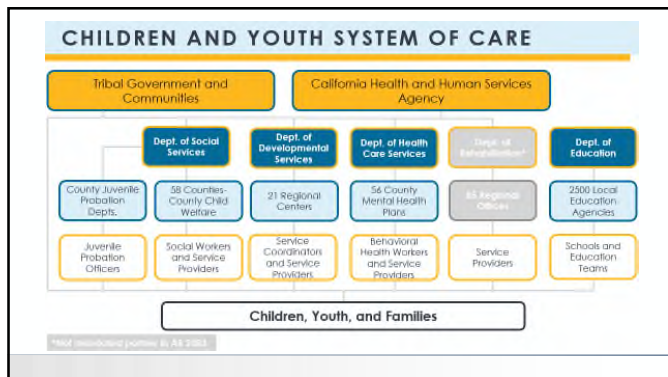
CHILDREN AND YOUTH SYSTEM OF CARE

Tribal Government and Communities

California Health and Human Services Agency

Dept. of Social Services

Dept. of Developmental Services

Dept. of Health Care Services

Dept. of Rehabilitation*

Dept. of Education

County Juvenile Probation Depts.

58 Counties-County Child Welfare

21 Regional Centers

56 County Mental Health Plans

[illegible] Regional Offices

2500 Local Education Agencies

Juvenile Probation Officers

Social Workers and Service Providers

Service Coordinators and Service Providers

Behavioral Health Workers and Service Providers

Service Providers

Schools and Education Teams

Children, Youth, and Families

*Not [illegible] parties in AB 2083